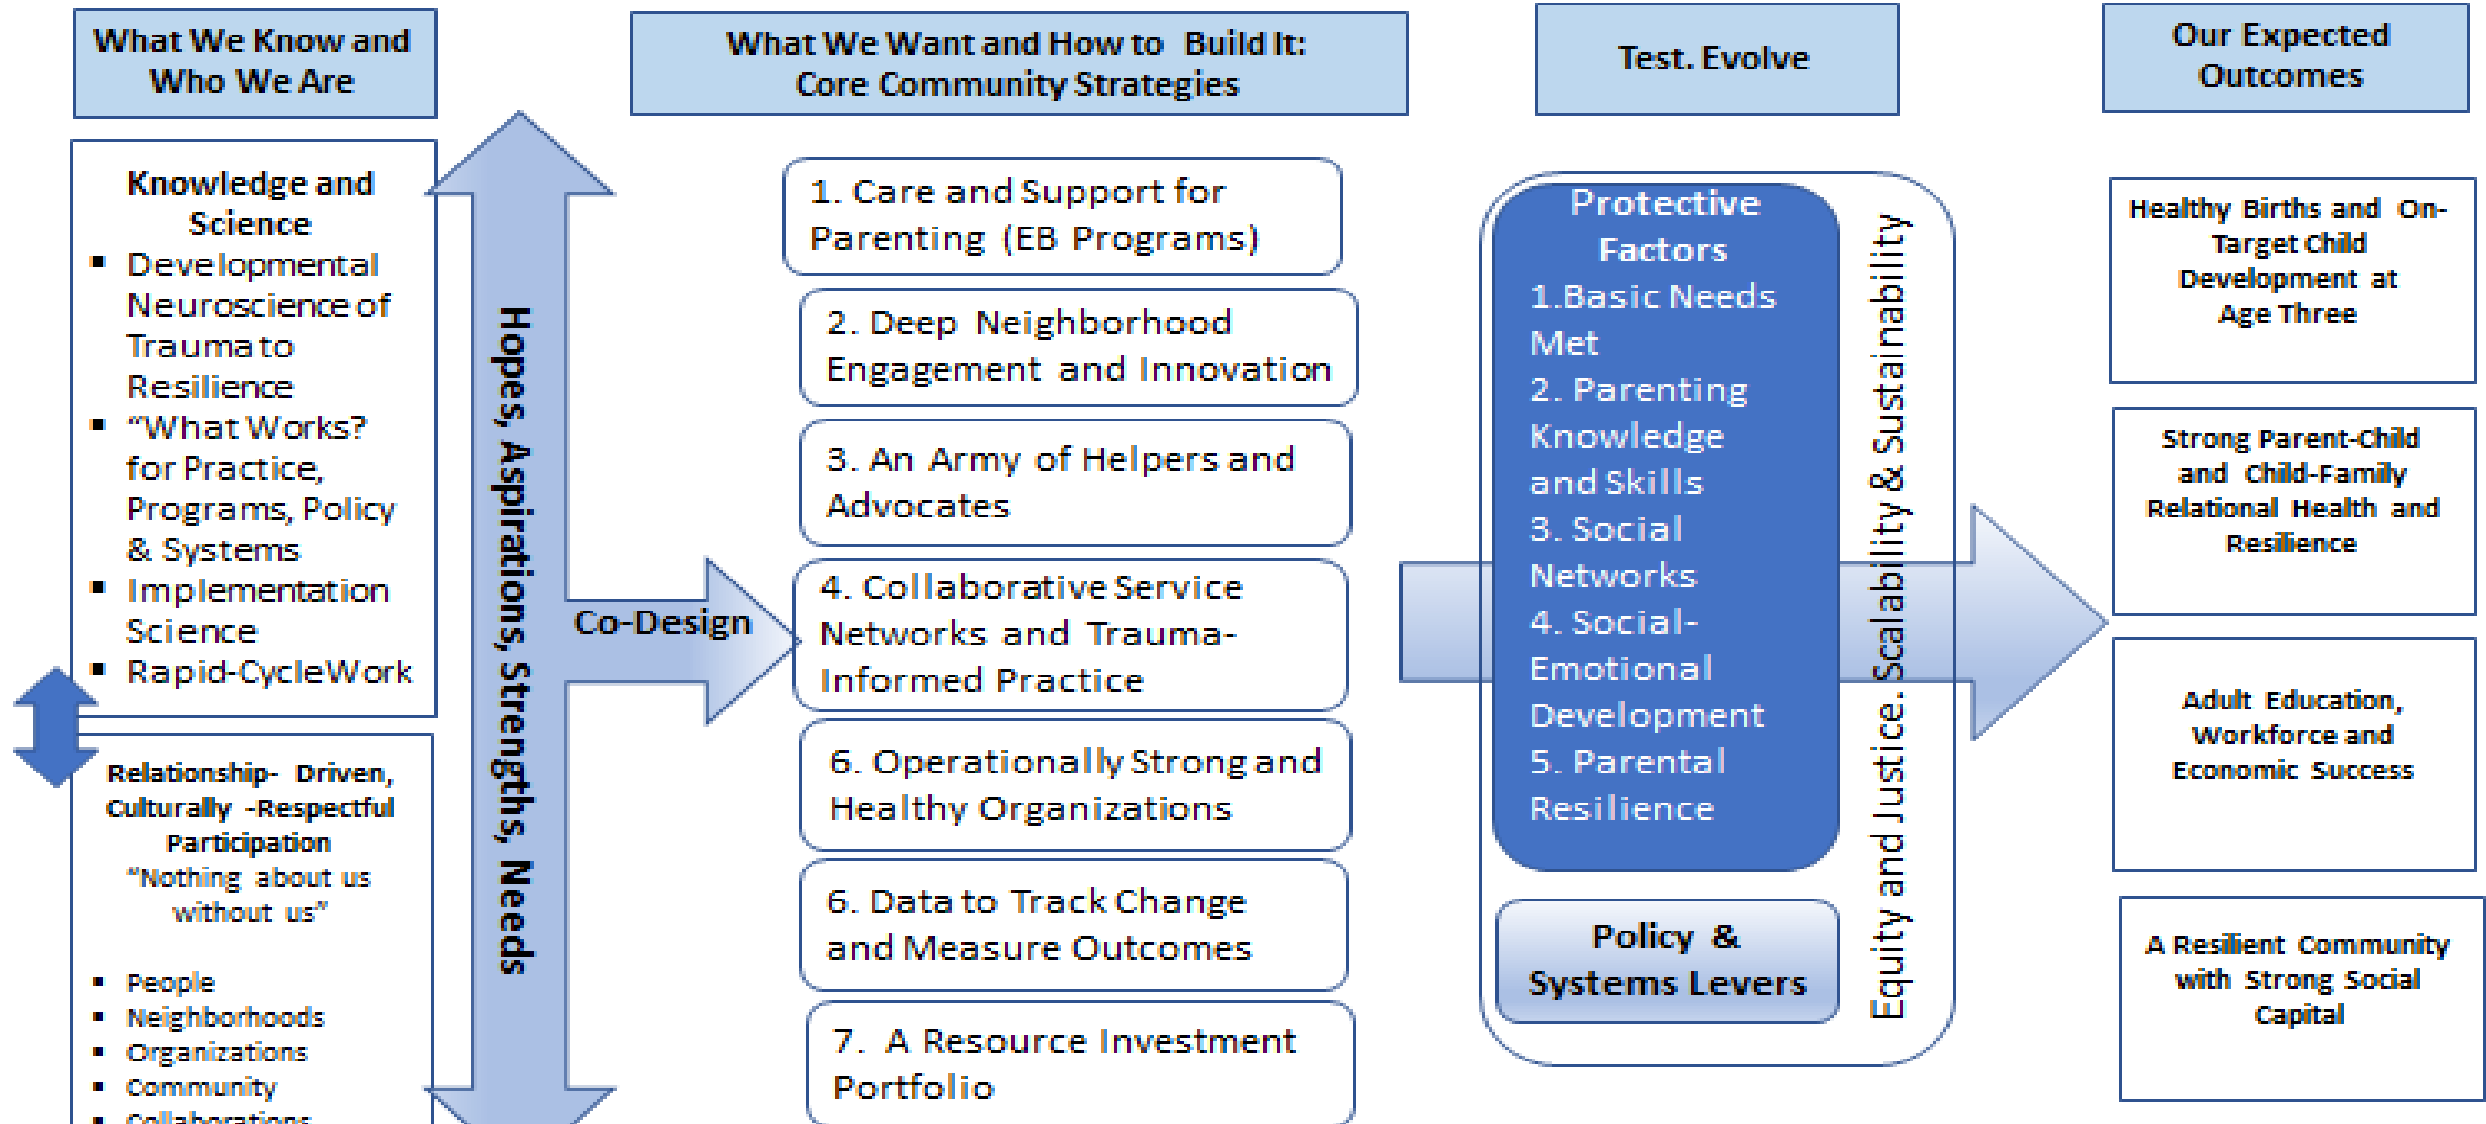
What We Know and Who We Are

What We Want and How to Build It: Core Community Strategies

Test. Evolve

Our Expected Outcomes

Knowledge and Science
- Developmental Neuroscience of Trauma to Resilience
- "What Works? for Practice, Programs, Policy & Systems
- Implementation Science
- Rapid-Cycle Work

Relationship- Driven, Culturally -Respectful Participation
"Nothing about us without us"

- People
- Neighborhoods
- Organizations
- Community
- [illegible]

Hopes, Aspirations, Strengths, Needs

Co-Design

1. Care and Support for Parenting (EB Programs)

2. Deep Neighborhood Engagement and Innovation

3. An Army of Helpers and Advocates

4. Collaborative Service Networks and Trauma-Informed Practice

6. Operationally Strong and Healthy Organizations

6. Data to Track Change and Measure Outcomes

7. A Resource Investment Portfolio

Protective Factors
1.Basic Needs Met
2. Parenting Knowledge and Skills
3. Social Networks
4. Social-Emotional Development
5. Parental Resilience

Policy & Systems Levers

Equity and Justice. Scalability & Sustainability

Healthy Births and On-Target Child Development at Age Three

Strong Parent-Child and Child-Family Relational Health and Resilience

Adult Education, Workforce and Economic Success

A Resilient Community with Strong Social Capital